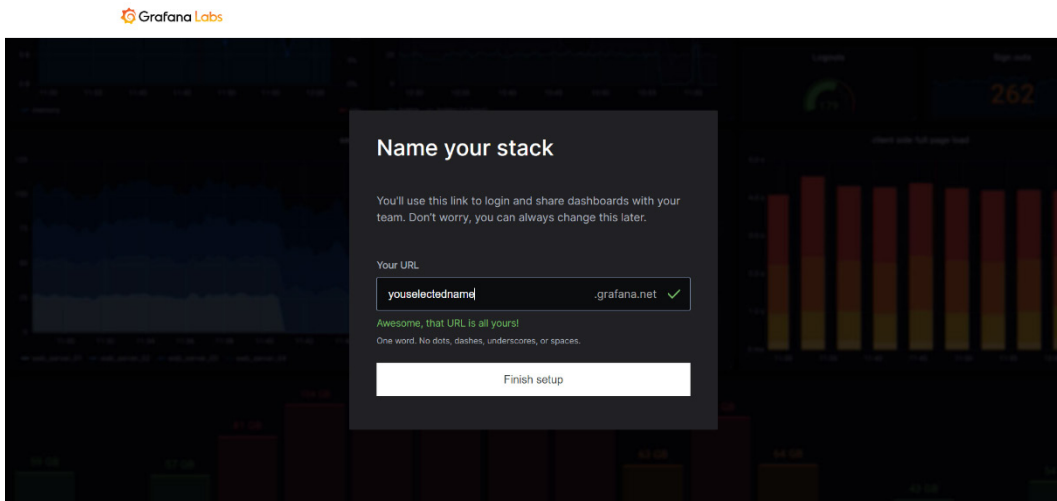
Grafana Labs

Name your stack

You'll use this link to login and share dashboards with your team. Don't worry, you can always change this later.

Your URL

youselectedname .grafana.net

Awesome, that URL is all yours!

One word. No dots, dashes, underscores, or spaces.

Finish setup